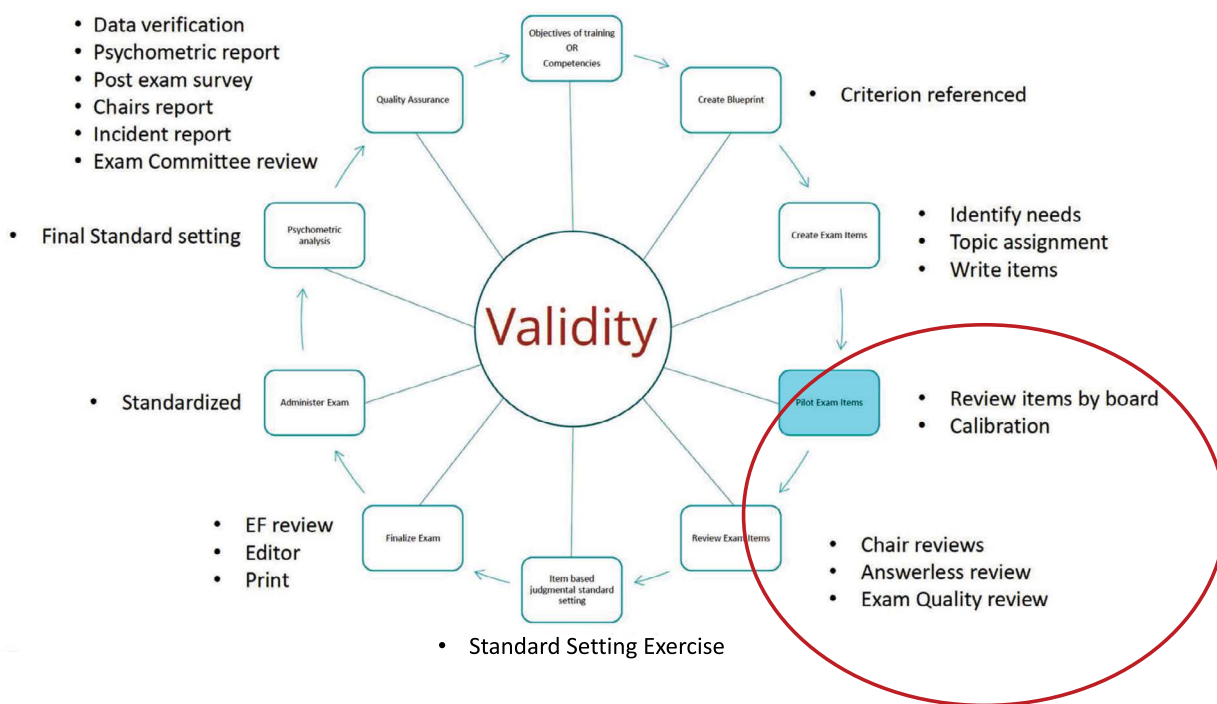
• Data verification
• Psychometric report
• Post exam survey
• Chairs report
• Incident report
• Exam Committee review

Quality Assurance

Objectives of training OR Competencies

Create Blueprint

• Criterion referenced

• Final Standard setting

Psychometric analysis

Create Exam Items

• Identify needs
• Topic assignment
• Write items

Validity

• Standardized

Administer Exam

Pilot Exam Items

• Review items by board
• Calibration

• EF review
• Editor
• Print

Finalize Exam

Review Exam Items

• Chair reviews
• Answerless review
• Exam Quality review

Item based judgmental standard setting

• Standard Setting Exercise